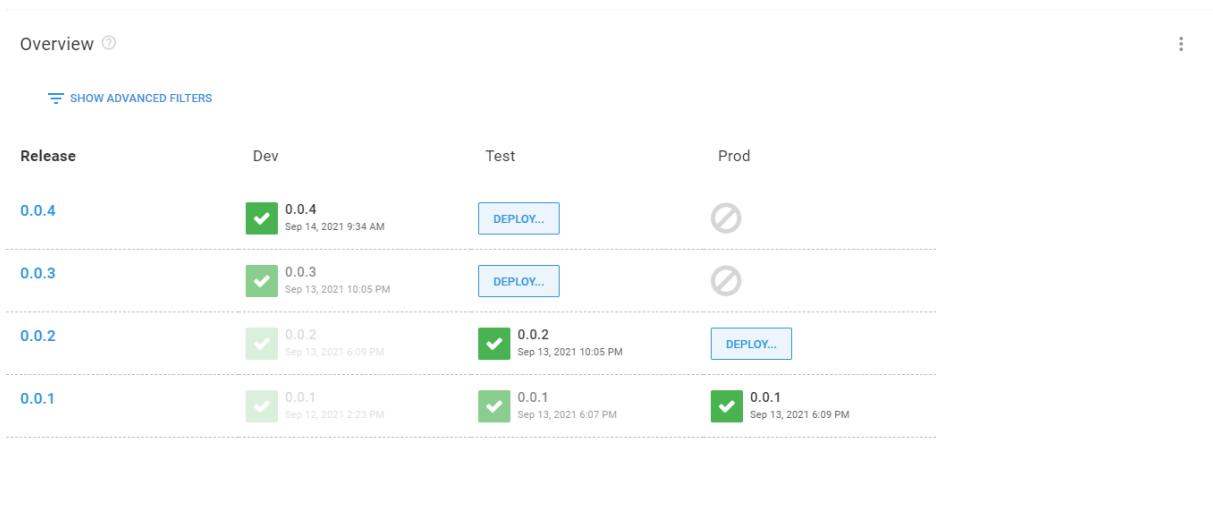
Overview

SHOW ADVANCED FILTERS

| Release | Dev | Test | Prod |
|---|---|---|---|
| 0.0.4 | 0.0.4 Sep 14, 2021 9:34 AM | DEPLOY... | |
| 0.0.3 | 0.0.3 Sep 13, 2021 10:05 PM | DEPLOY... | |
| 0.0.2 | 0.0.2 Sep 13, 2021 6:09 PM | 0.0.2 Sep 13, 2021 10:05 PM | DEPLOY... |
| 0.0.1 | 0.0.1 Sep 12, 2021 2:23 PM | 0.0.1 Sep 13, 2021 6:07 PM | 0.0.1 Sep 13, 2021 6:09 PM |